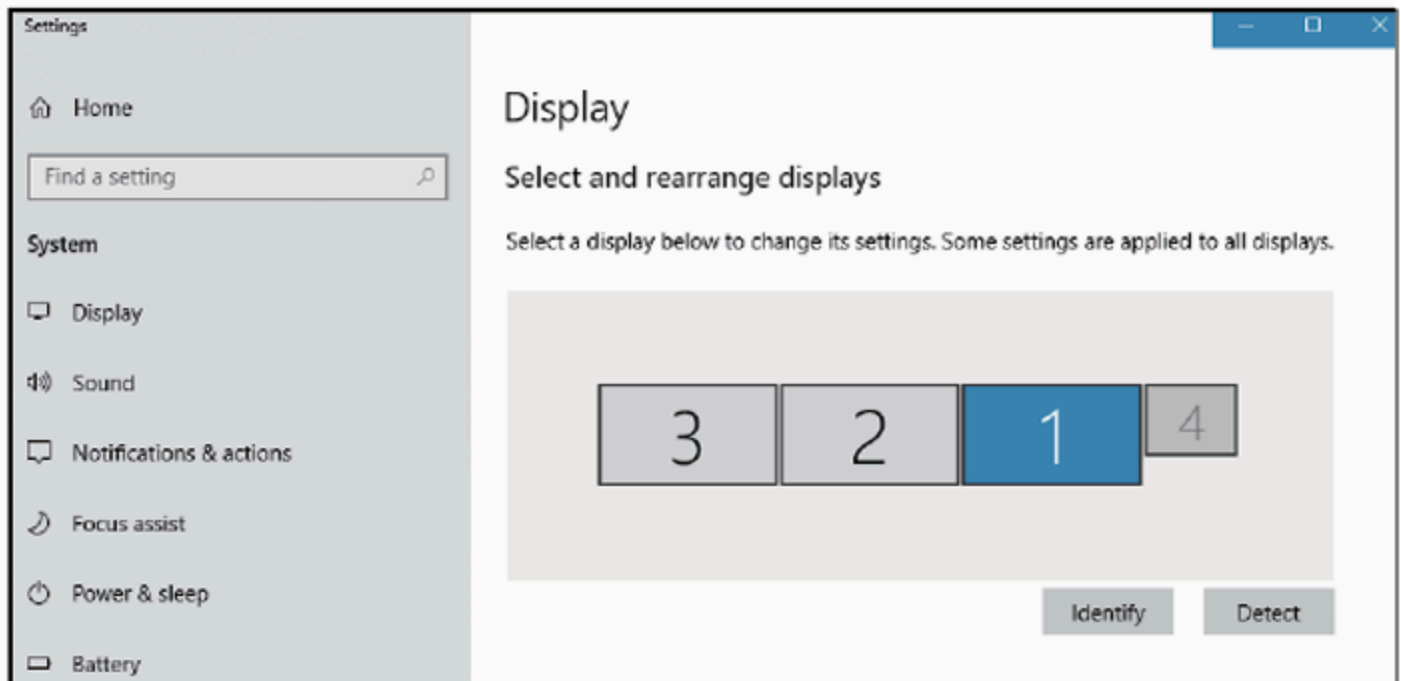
Settings

Home

Find a setting

System

Display

Sound

Notifications & actions

Focus assist

Power & sleep

Battery

Display

Select and rearrange displays

Select a display below to change its settings. Some settings are applied to all displays.

3

2

1

4

Identify

Detect